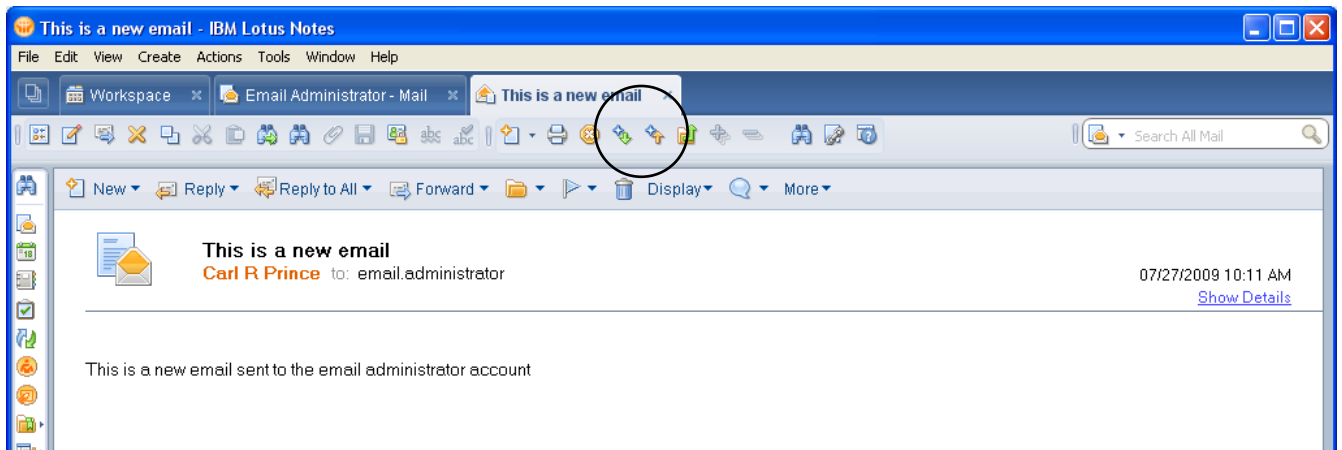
This is a new email - IBM Lotus Notes

File Edit View Create Actions Tools Window Help

Workspace × Email Administrator - Mail × This is a new email ×

Search All Mail

New Reply Reply to All Forward Display More

This is a new email
Carl R Prince to: email.administrator

07/27/2009 10:11 AM
Show Details

This is a new email sent to the email administrator account